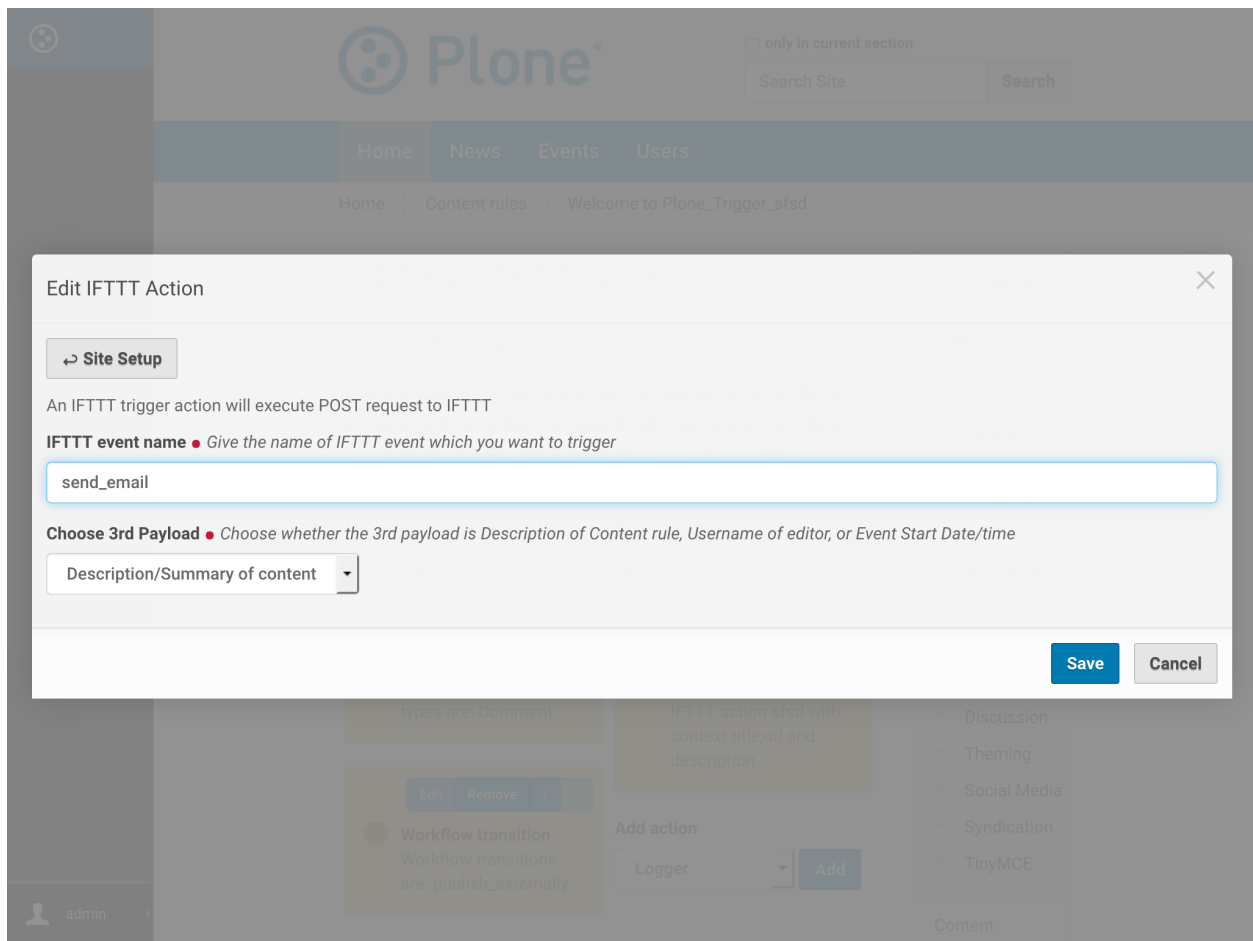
Plone

only in current section

Search Site

Search

Home News Events Users

Home Content rules Welcome to Plone_Trigger_sfsd

Edit IFTTT Action

↩ Site Setup

An IFTTT trigger action will execute POST request to IFTTT

**IFTTT event name** • *Give the name of IFTTT event which you want to trigger*

send_email

**Choose 3rd Payload** • *Choose whether the 3rd payload is Description of Content rule, Username of editor, or Event Start Date/time*

Description/Summary of content

Save Cancel

types are: Comment

IFTTT action sfsd with context title,url and description

Edit Remove

Workflow transition
Workflow transitions are: publish_externally

Add action

Logger

Add

Discussion
Theming
Social Media
Syndication
TinyMCE

Content

admin